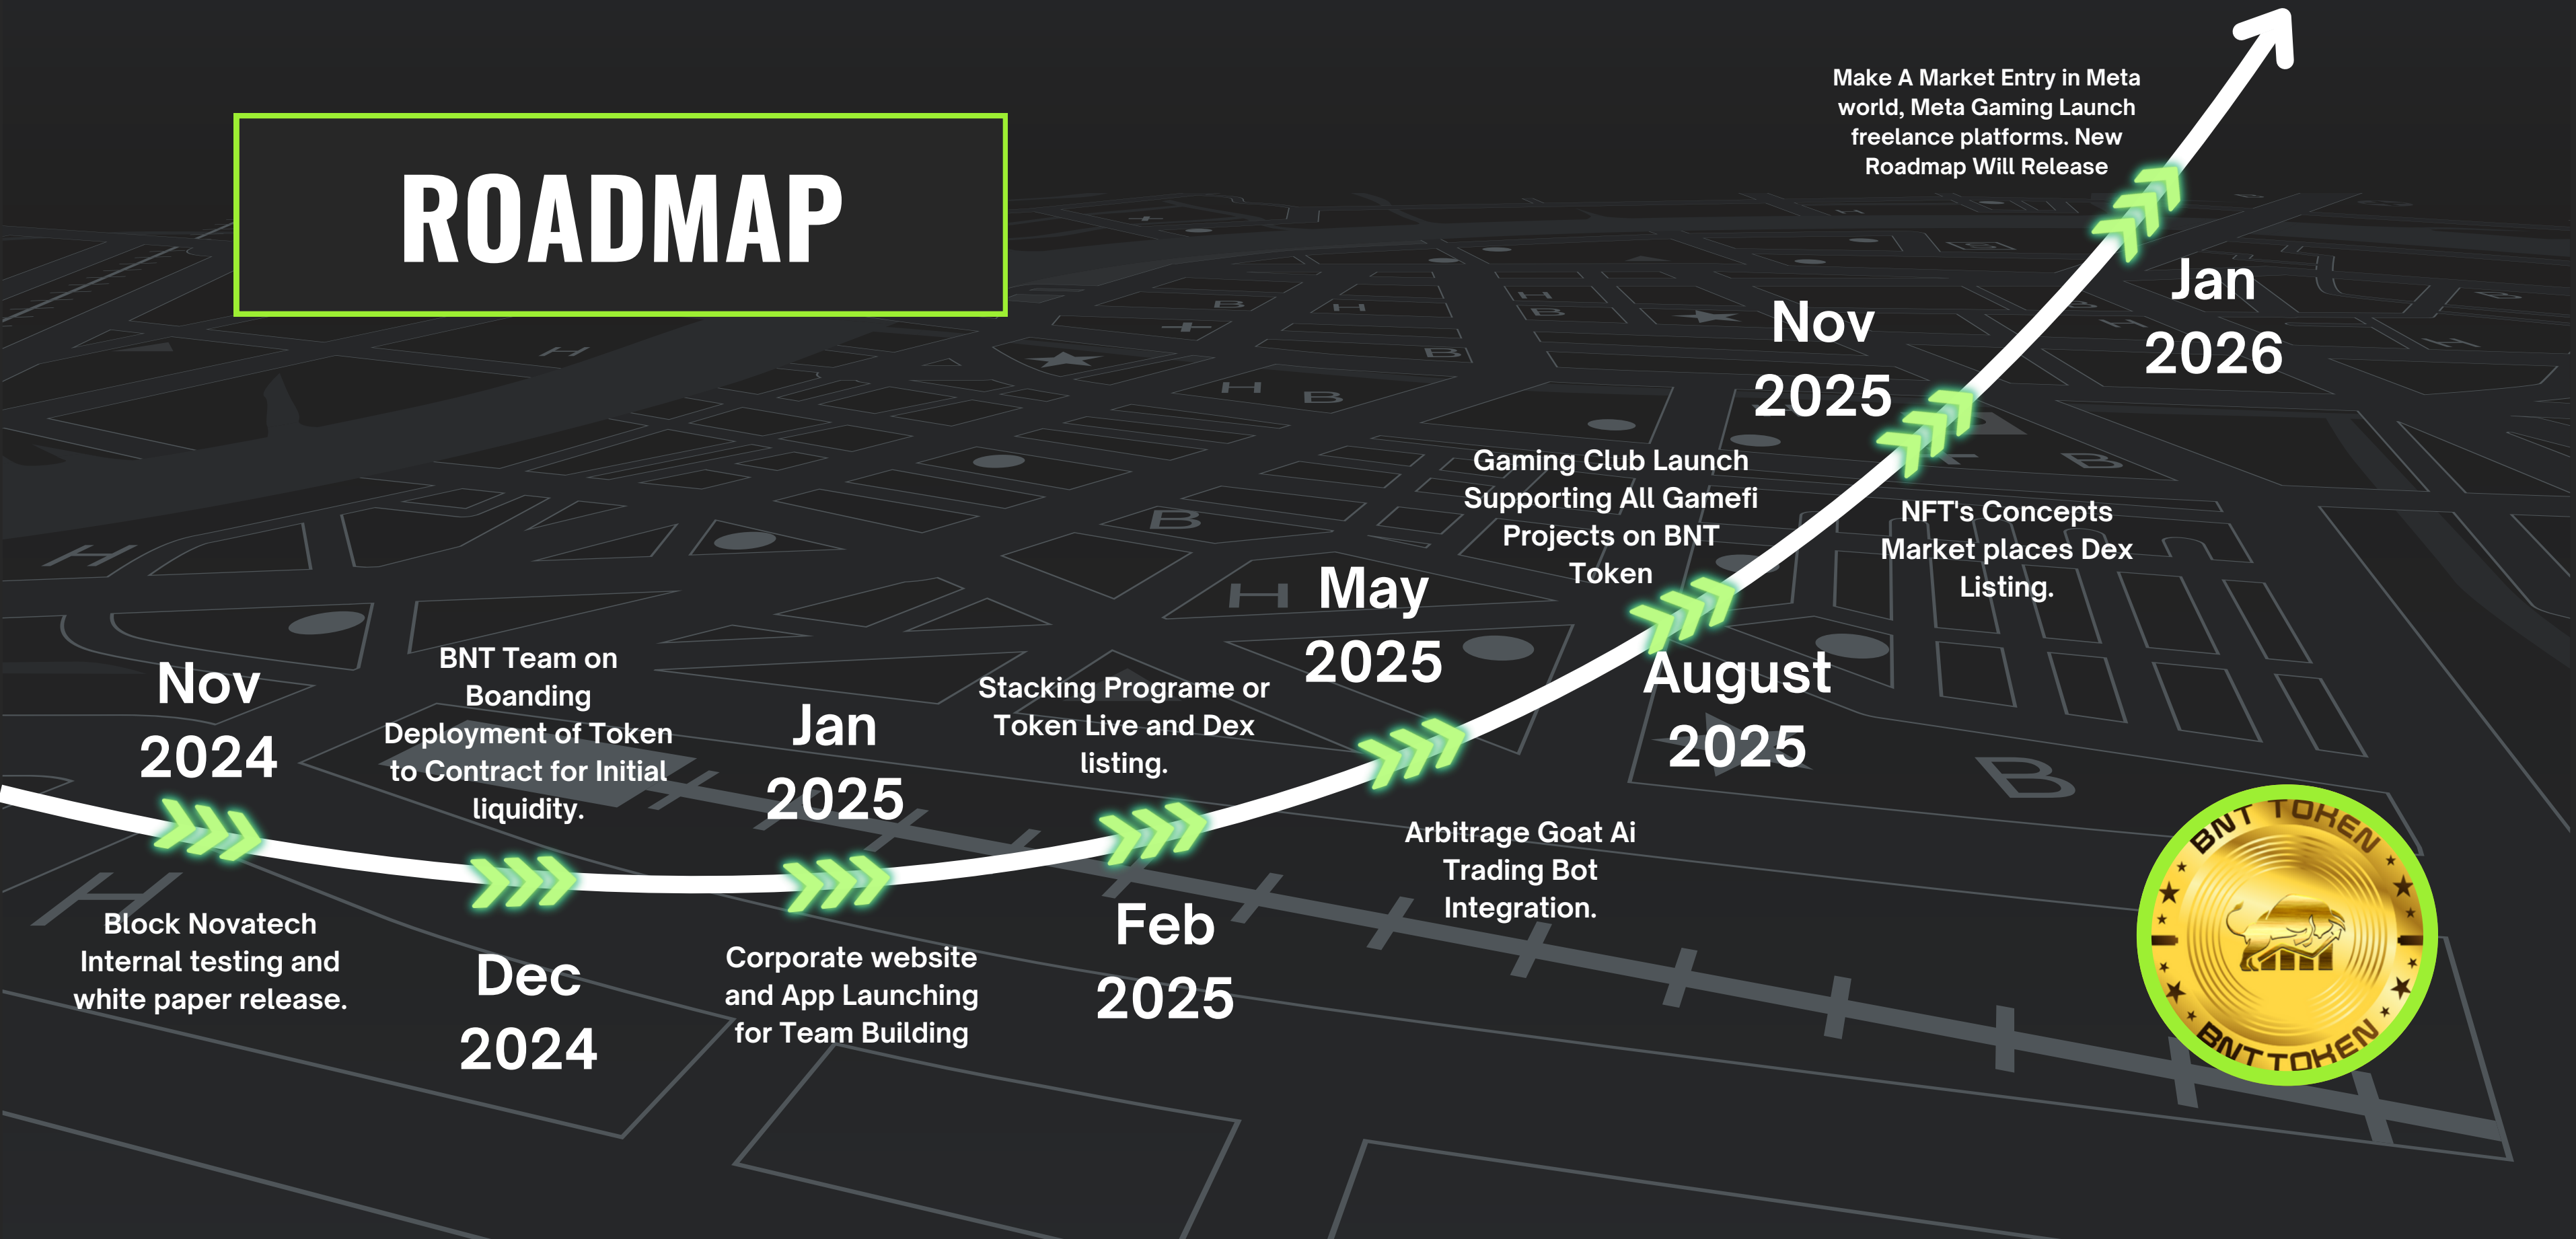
ROADMAP

Nov 2024

Block Novatech Internal testing and white paper release.

BNT Team on Boanding Deployment of Token to Contract for Initial liquidity.

Dec 2024

Jan 2025

Corporate website and App Launching for Team Building

Stacking Programe or Token Live and Dex listing.

Feb 2025

May 2025

Arbitrage Goat Ai Trading Bot Integration.

Gaming Club Launch Supporting All Gamefi Projects on BNT Token

August 2025

Nov 2025

NFT's Concepts Market places Dex Listing.

Jan 2026

Make A Market Entry in Meta world, Meta Gaming Launch freelance platforms. New Roadmap Will Release

BNT TOKEN
BNT TOKEN